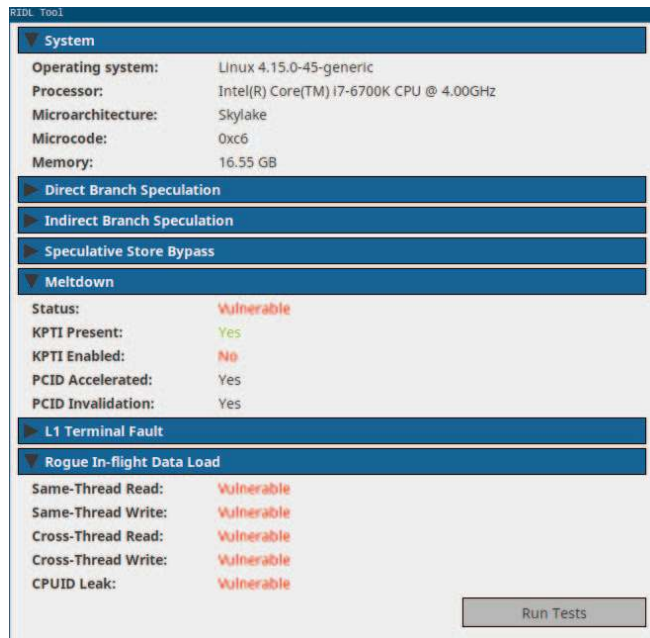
RIDL Tool

System

| | |
|---|---|
| Operating system: | Linux 4.15.0-45-generic |
| Processor: | Intel(R) Core(TM) i7-6700K CPU @ 4.00GHz |
| Microarchitecture: | Skylake |
| Microcode: | 0xc6 |
| Memory: | 16.55 GB |

Direct Branch Speculation

Indirect Branch Speculation

Speculative Store Bypass

Meltdown

| | |
|---|---|
| Status: | Vulnerable |
| KPTI Present: | Yes |
| KPTI Enabled: | No |
| PCID Accelerated: | Yes |
| PCID Invalidation: | Yes |

L1 Terminal Fault

Rogue In-flight Data Load

| | |
|---|---|
| Same-Thread Read: | Vulnerable |
| Same-Thread Write: | Vulnerable |
| Cross-Thread Read: | Vulnerable |
| Cross-Thread Write: | Vulnerable |
| CPUID Leak: | Vulnerable |

Run Tests